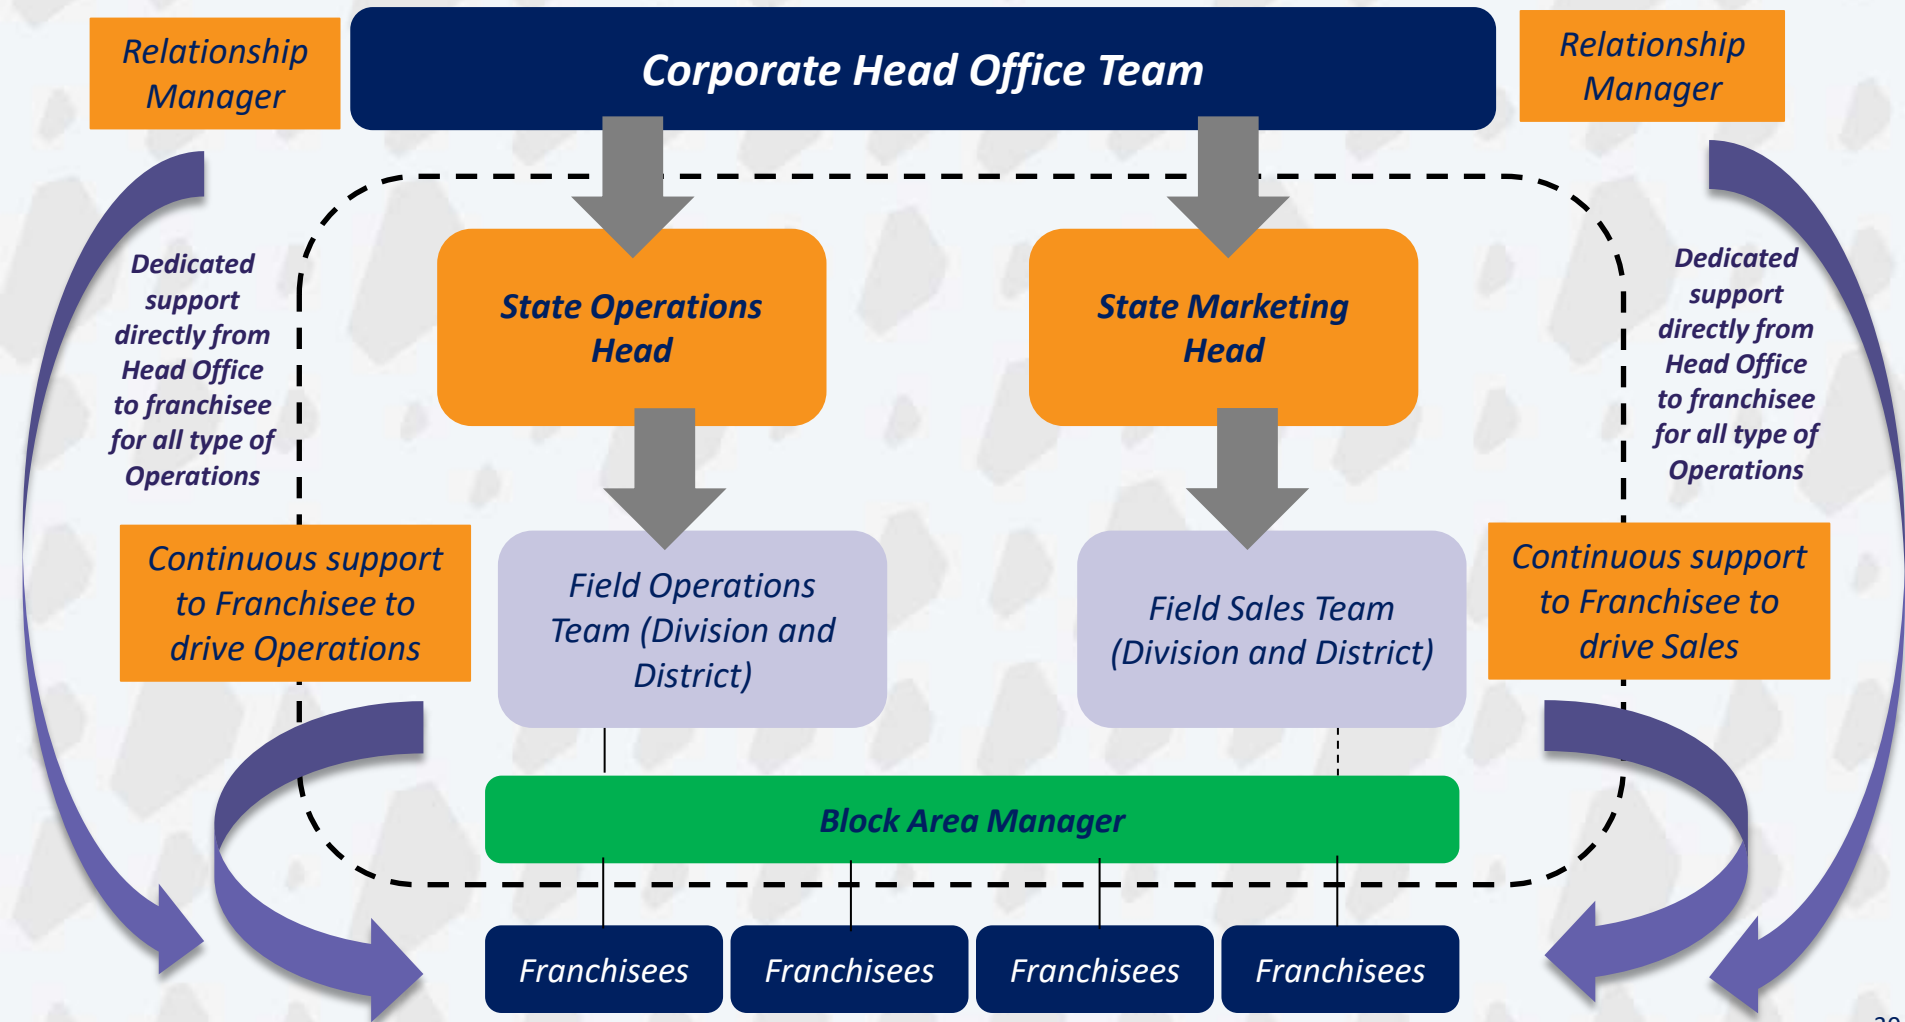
Relationship Manager

Corporate Head Office Team

Relationship Manager

Dedicated support directly from Head Office to franchisee for all type of Operations

State Operations Head

State Marketing Head

Dedicated support directly from Head Office to franchisee for all type of Operations

Continuous support to Franchisee to drive Operations

Field Operations Team (Division and District)

Field Sales Team (Division and District)

Continuous support to Franchisee to drive Sales

Block Area Manager

Franchisees

Franchisees

Franchisees

Franchisees